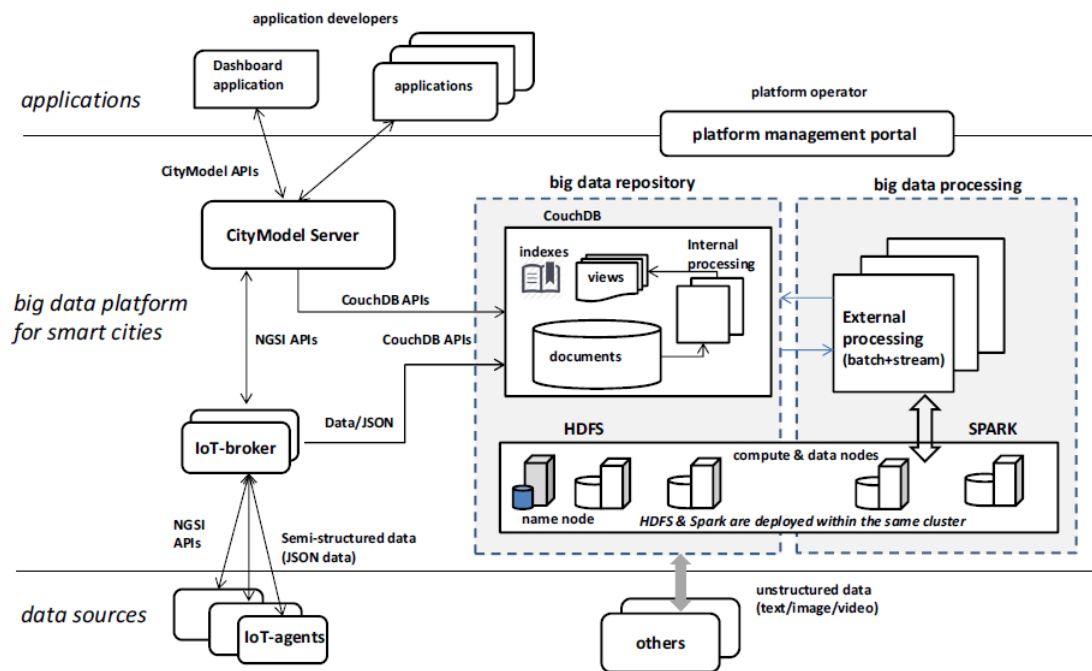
application developers

Dashboard application

applications

applications

platform operator

platform management portal

CityModel APIs

big data repository

big data processing

CouchDB

CityModel Server

indexes

views

Internal processing

big data platform for smart cities

CouchDB APIs

External processing (batch+stream)

NGSI APIs

CouchDB APIs

documents

IoT-broker

Data/JSON

HDFS

SPARK

compute & data nodes

name node

HDFS & Spark are deployed within the same cluster

NGSI APIs

Semi-structured data (JSON data)

data sources

unstructured data (text/image/video)

IoT-agents

others